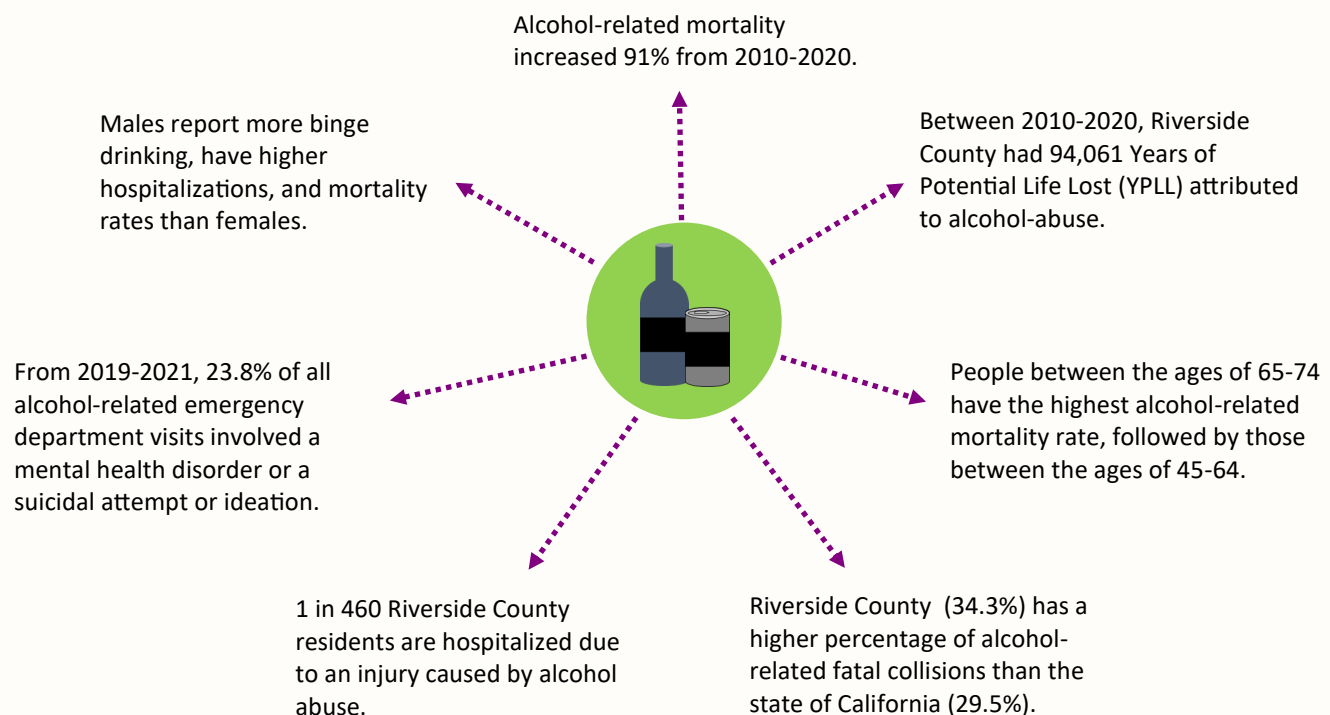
Alcohol-related mortality increased 91% from 2010-2020.

Males report more binge drinking, have higher hospitalizations, and mortality rates than females.

Between 2010-2020, Riverside County had 94,061 Years of Potential Life Lost (YPLL) attributed to alcohol-abuse.

From 2019-2021, 23.8% of all alcohol-related emergency department visits involved a mental health disorder or a suicidal attempt or ideation.

People between the ages of 65-74 have the highest alcohol-related mortality rate, followed by those between the ages of 45-64.

1 in 460 Riverside County residents are hospitalized due to an injury caused by alcohol abuse.

Riverside County (34.3%) has a higher percentage of alcohol-related fatal collisions than the state of California (29.5%).